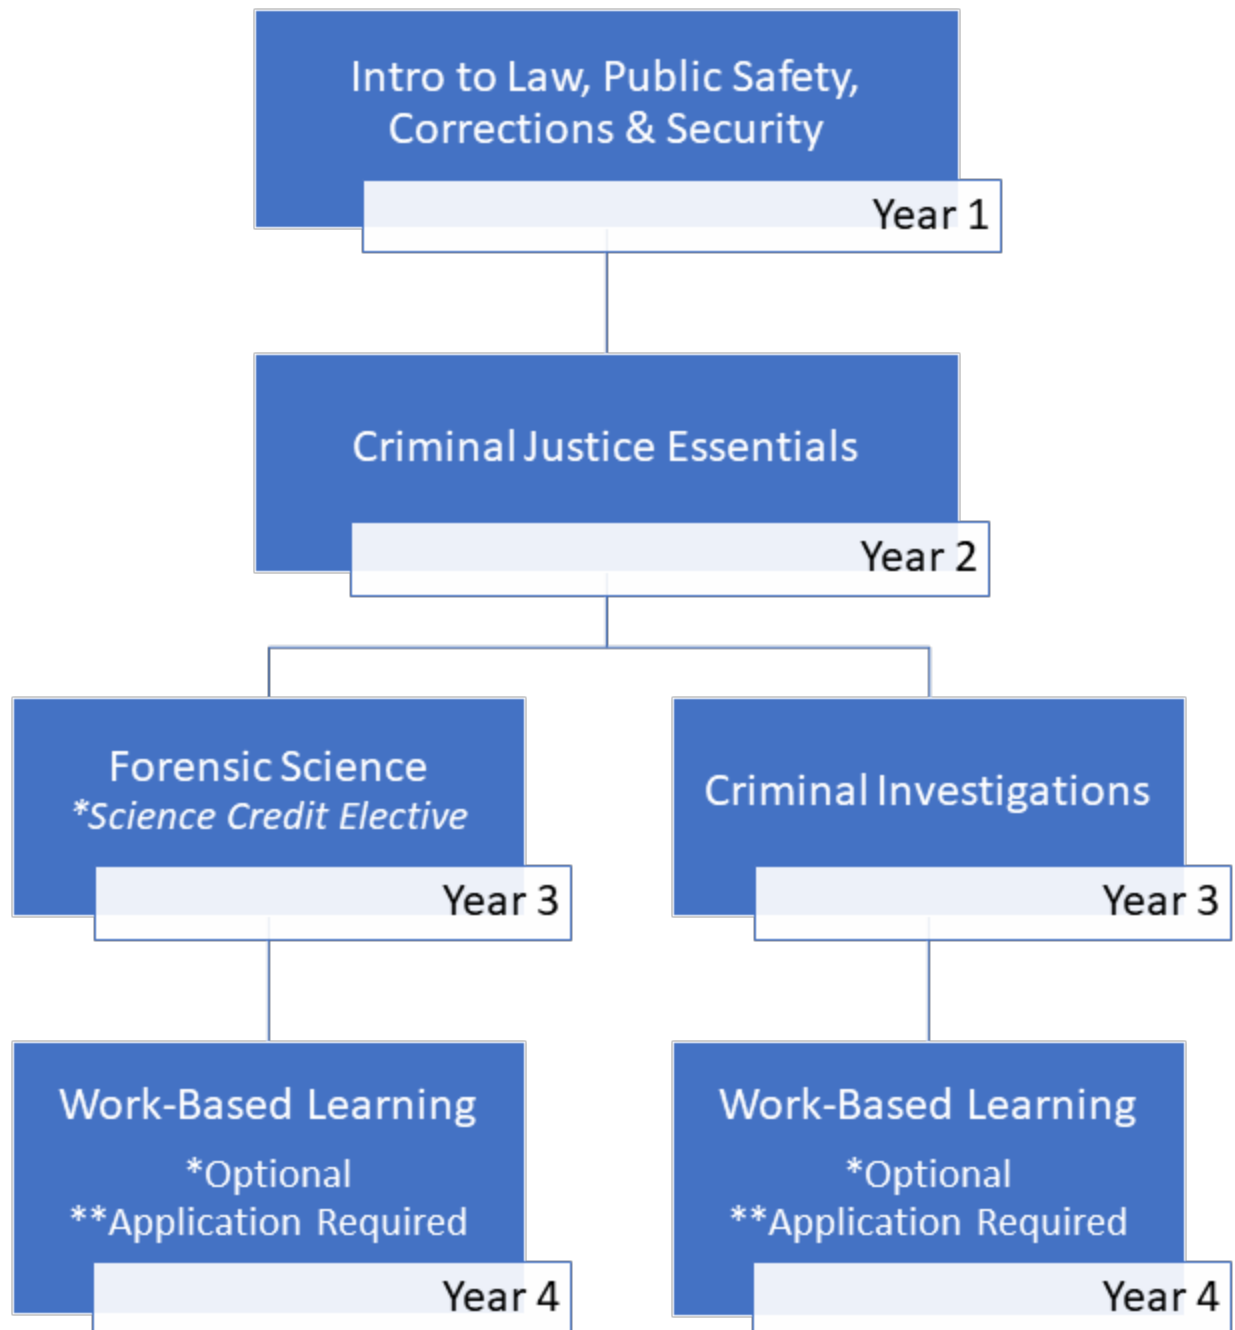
Intro to Law, Public Safety, Corrections & Security

Year 1

Criminal Justice Essentials

Year 2

Forensic Science
*Science Credit Elective

Year 3

Criminal Investigations

Year 3

Work-Based Learning
*Optional
**Application Required

Year 4

Work-Based Learning
*Optional
**Application Required

Year 4